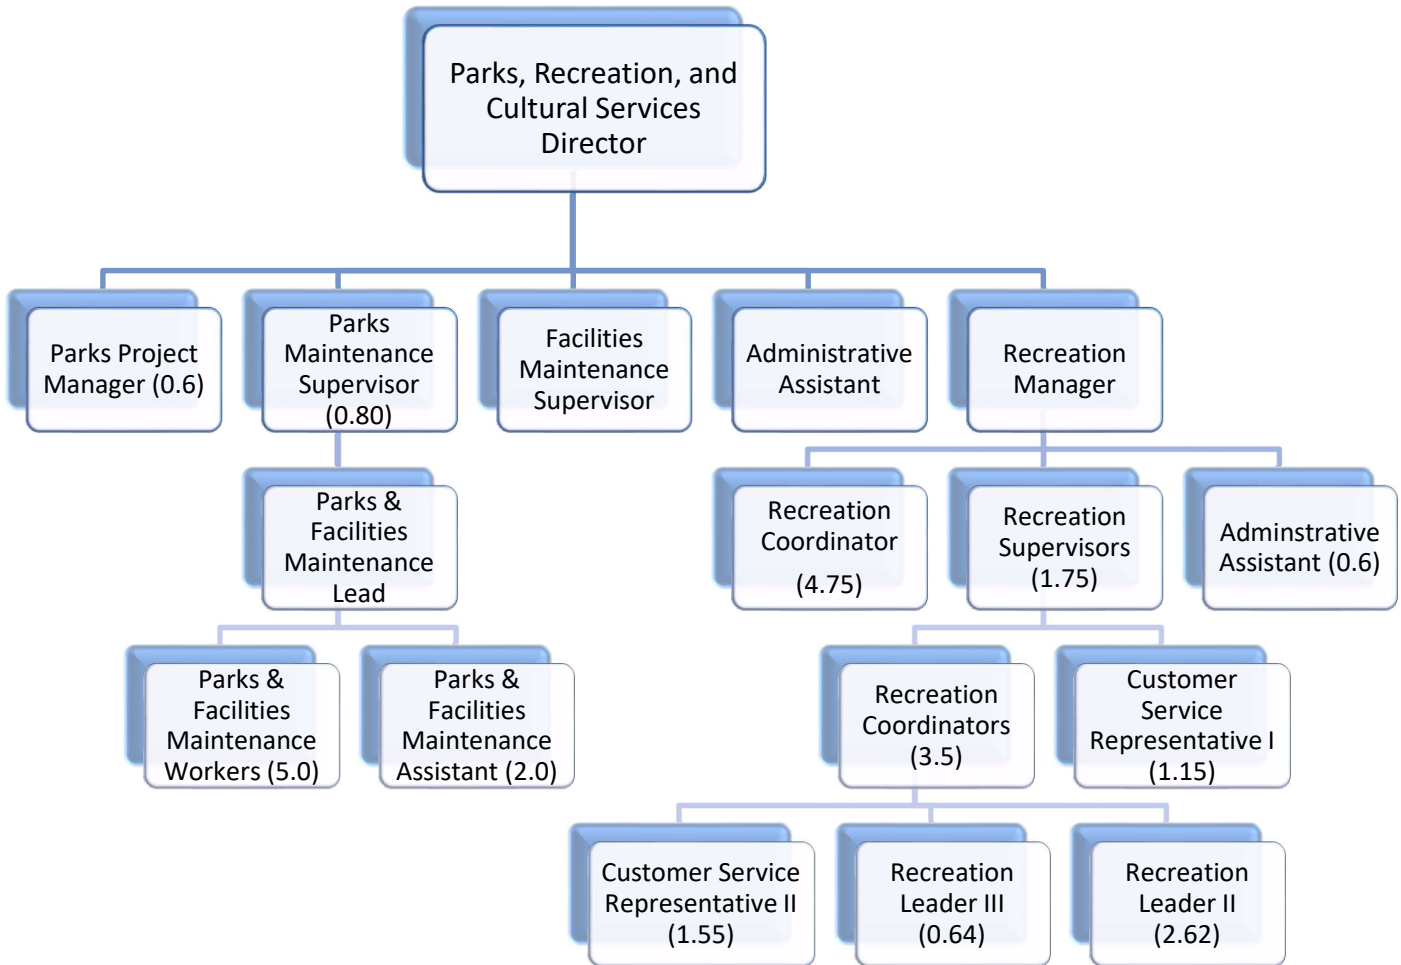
Parks, Recreation, and Cultural Services Director

Parks Project Manager (0.6)

Parks Maintenance Supervisor (0.80)

Facilities Maintenance Supervisor

Administrative Assistant

Recreation Manager

Parks & Facilities Maintenance Lead

Recreation Coordinator (4.75)

Recreation Supervisors (1.75)

Adminstrative Assistant (0.6)

Parks & Facilities Maintenance Workers (5.0)

Parks & Facilities Maintenance Assistant (2.0)

Recreation Coordinators (3.5)

Customer Service Representative I (1.15)

Customer Service Representative II (1.55)

Recreation Leader III (0.64)

Recreation Leader II (2.62)